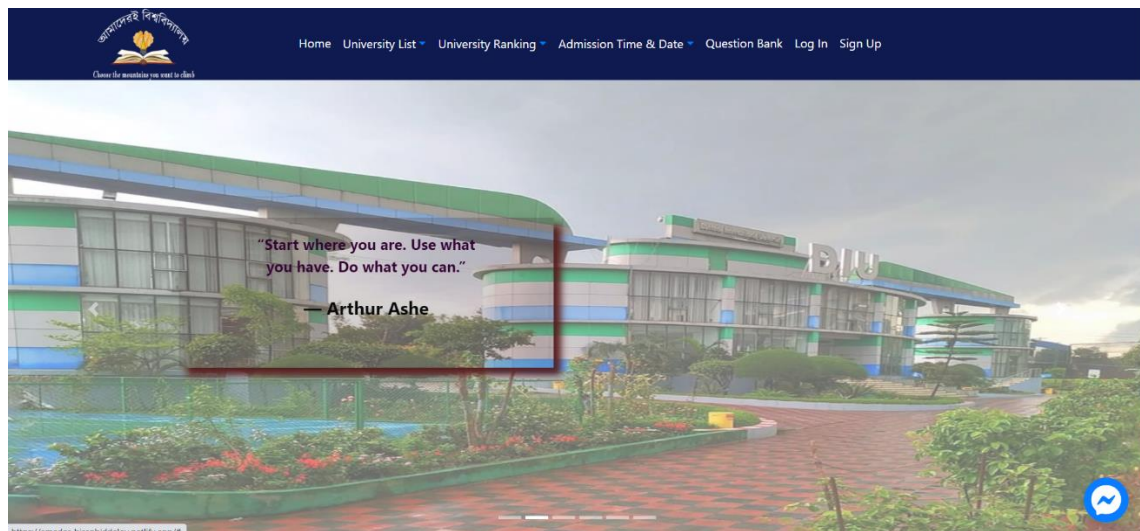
আমাদেরই বিশ্ববিদ্যালয়
Choose the mountains you want to climb

Home University List University Ranking Admission Time & Date Question Bank Log In Sign Up

"Start where you are. Use what you have. Do what you can."

— Arthur Ashe

DIU

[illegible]